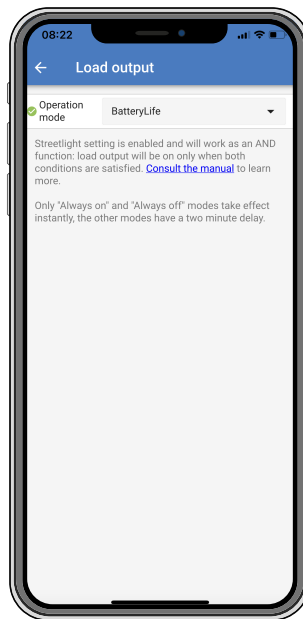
08:22

Load output

Operation mode

BatteryLife

Streetlight setting is enabled and will work as an AND function: load output will be on only when both conditions are satisfied. Consult the manual to learn more.

Only "Always on" and "Always off" modes take effect instantly, the other modes have a two minute delay.